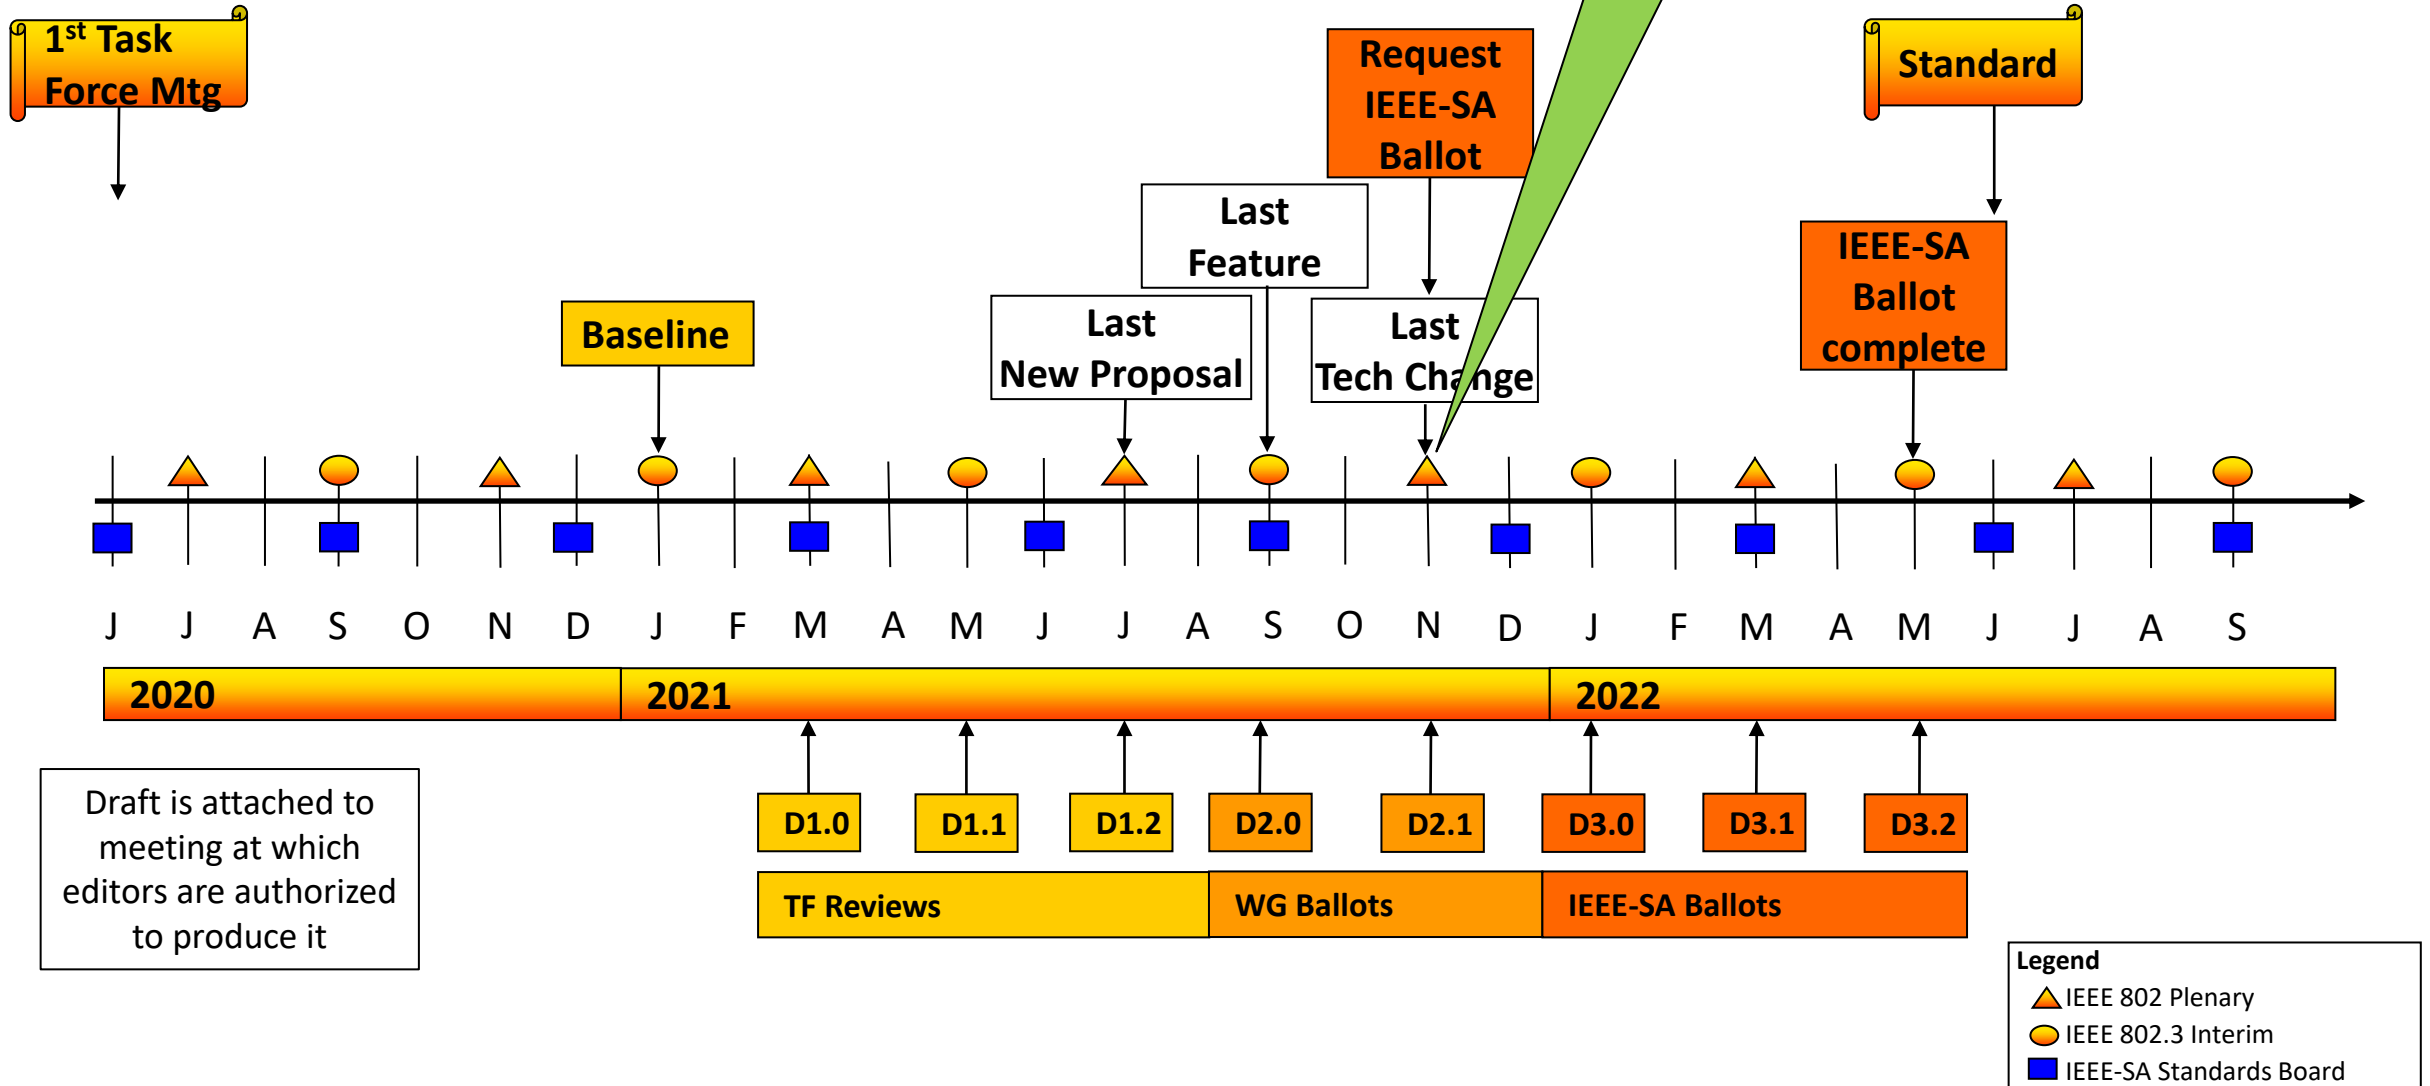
1st Task Force Mtg

Standard

Request IEEE-SA Ballot

Last Feature

IEEE-SA Ballot complete

Baseline

Last New Proposal

Last Tech Change

J J A S O N D J F M A M J J A S O N D J F M A M J J A S

2020 2021 2022

Draft is attached to meeting at which editors are authorized to produce it

D1.0 D1.1 D1.2 D2.0 D2.1 D3.0 D3.1 D3.2

TF Reviews WG Ballots IEEE-SA Ballots

Legend
IEEE 802 Plenary
IEEE 802.3 Interim
IEEE-SA Standards Board